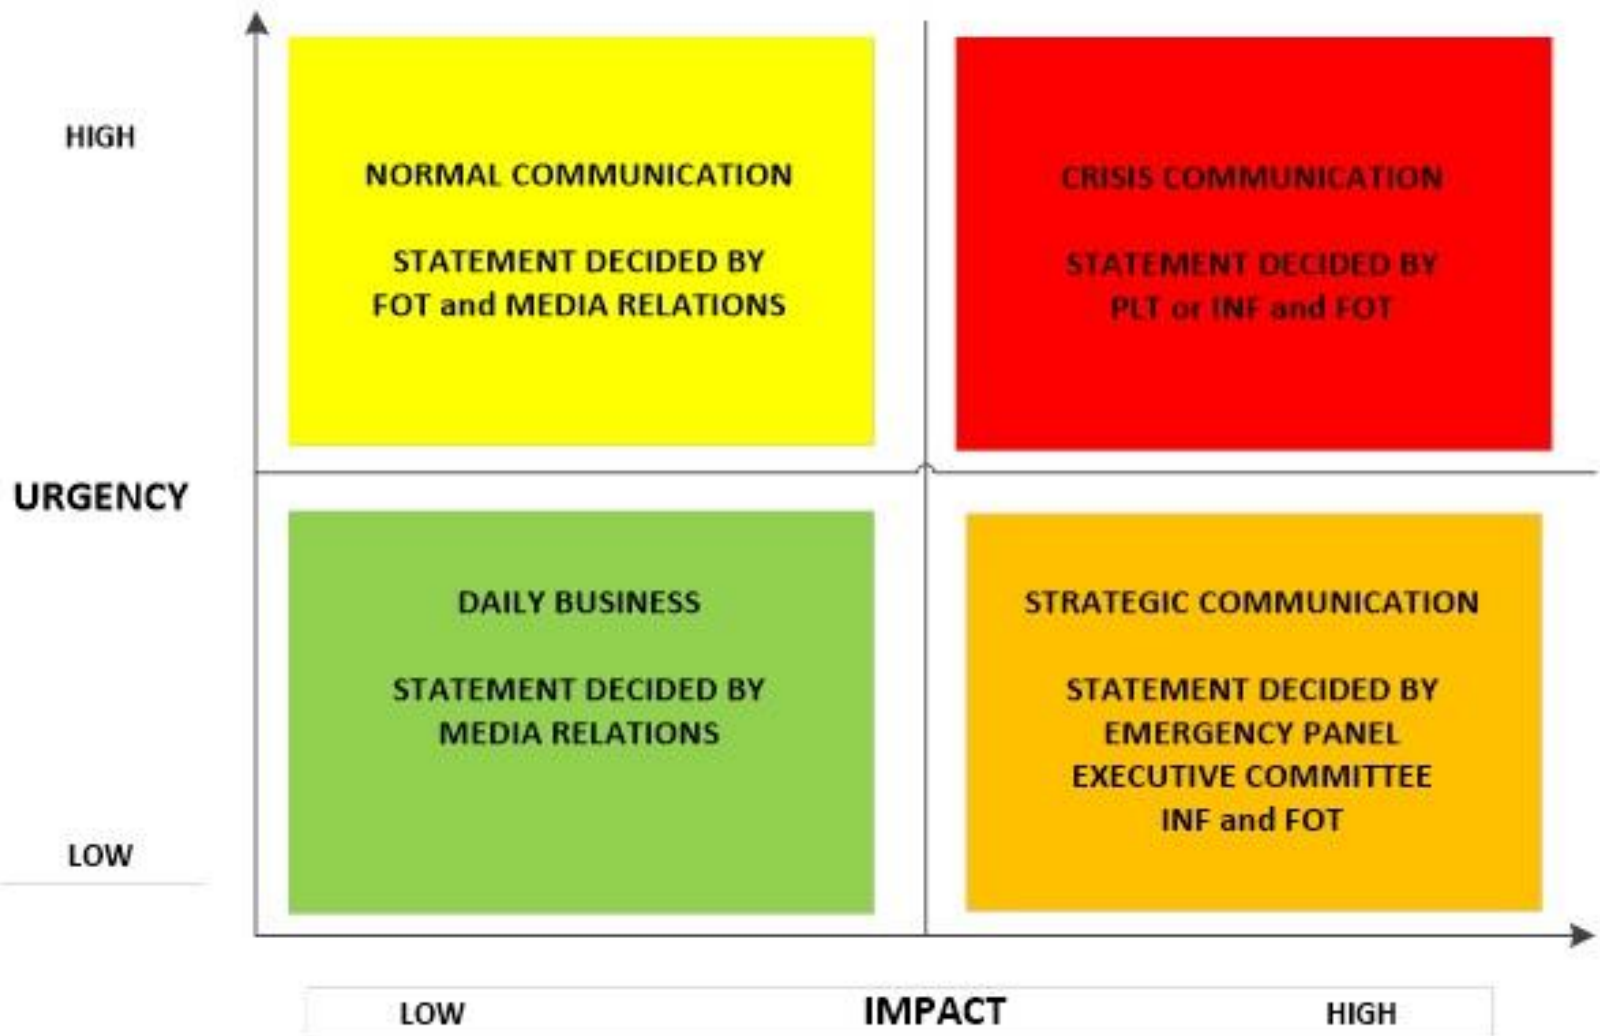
HIGH

URGENCY

LOW

NORMAL COMMUNICATION

STATEMENT DECIDED BY FOT and MEDIA RELATIONS

CRISIS COMMUNICATION

STATEMENT DECIDED BY PLT or INF and FOT

DAILY BUSINESS

STATEMENT DECIDED BY MEDIA RELATIONS

STRATEGIC COMMUNICATION

STATEMENT DECIDED BY EMERGENCY PANEL EXECUTIVE COMMITTEE INF and FOT

LOW

IMPACT

HIGH